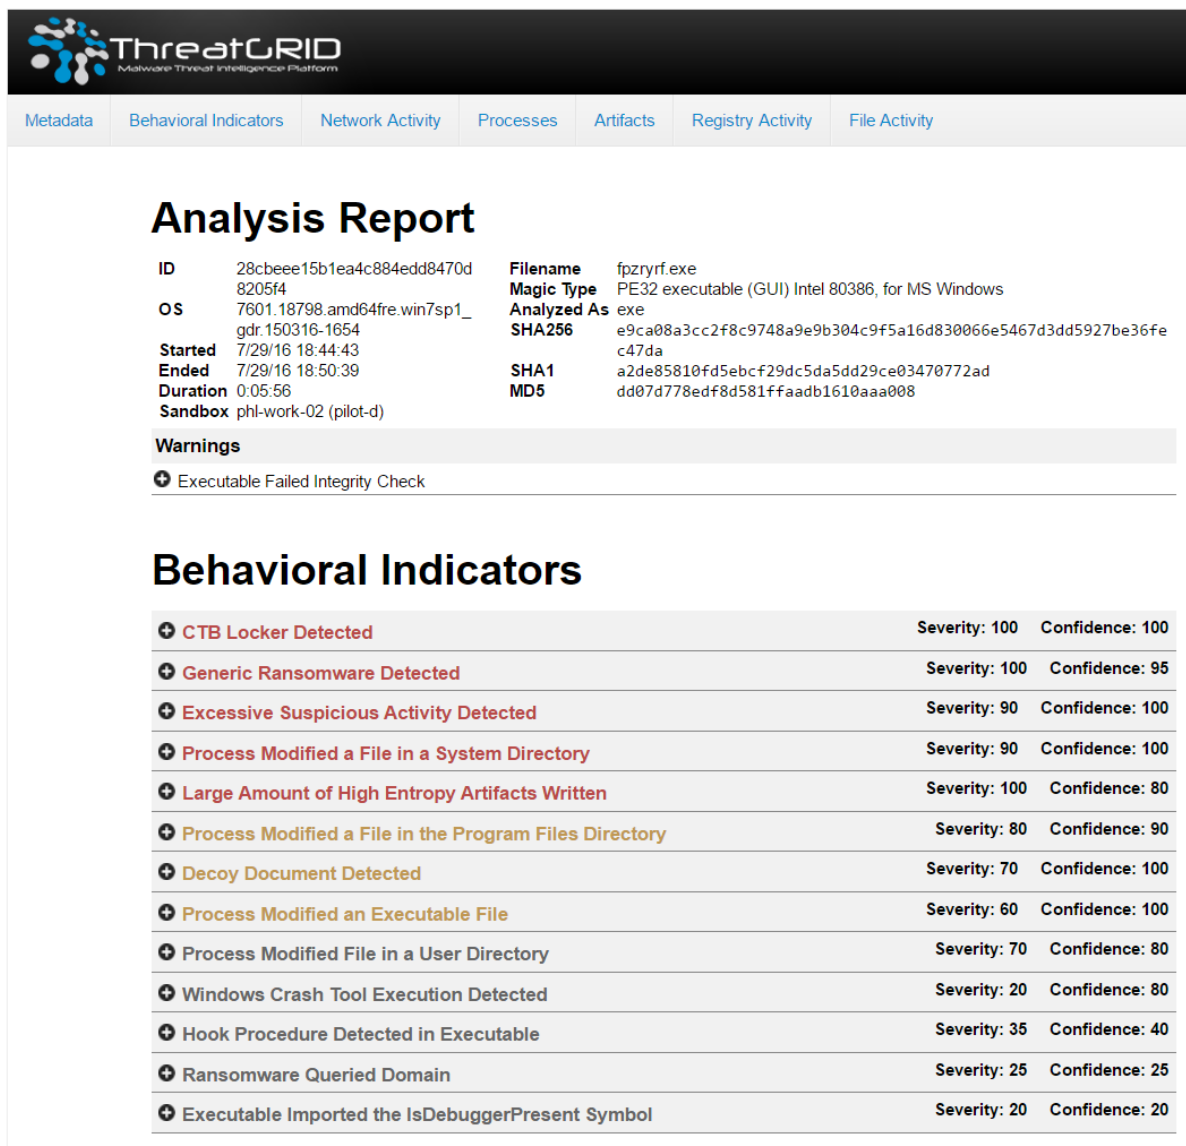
ThreatGRID
Malware Threat Intelligence Platform

Metadata | Behavioral Indicators | Network Activity | Processes | Artifacts | Registry Activity | File Activity

Analysis Report

| | | | |
|---|---|---|---|
| ID | 28cbeee15b1ea4c884edd8470d8205f4 | Filename | fpzryrf.exe |
| OS | 7601.18798.amd64fre.win7sp1_gdr.150316-1654 | Magic Type | PE32 executable (GUI) Intel 80386, for MS Windows |
| | | Analyzed As | exe |
| | | SHA256 | e9ca08a3cc2f8c9748a9e9b304c9f5a16d830066e5467d3dd5927be36fec47da |
| Started | 7/29/16 18:44:43 | | |
| Ended | 7/29/16 18:50:39 | SHA1 | a2de85810fd5ebcf29dc5da5dd29ce03470772ad |
| Duration | 0:05:56 | MD5 | dd07d778edf8d581ffaadb1610aaa008 |
| Sandbox | phl-work-02 (pilot-d) | | |

Warnings

Executable Failed Integrity Check

Behavioral Indicators

| Indicator | Severity | Confidence |
|---|---|---|
| CTB Locker Detected | Severity: 100 | Confidence: 100 |
| Generic Ransomware Detected | Severity: 100 | Confidence: 95 |
| Excessive Suspicious Activity Detected | Severity: 90 | Confidence: 100 |
| Process Modified a File in a System Directory | Severity: 90 | Confidence: 100 |
| Large Amount of High Entropy Artifacts Written | Severity: 100 | Confidence: 80 |
| Process Modified a File in the Program Files Directory | Severity: 80 | Confidence: 90 |
| Decoy Document Detected | Severity: 70 | Confidence: 100 |
| Process Modified an Executable File | Severity: 60 | Confidence: 100 |
| Process Modified File in a User Directory | Severity: 70 | Confidence: 80 |
| Windows Crash Tool Execution Detected | Severity: 20 | Confidence: 80 |
| Hook Procedure Detected in Executable | Severity: 35 | Confidence: 40 |
| Ransomware Queried Domain | Severity: 25 | Confidence: 25 |
| Executable Imported the IsDebuggerPresent Symbol | Severity: 20 | Confidence: 20 |